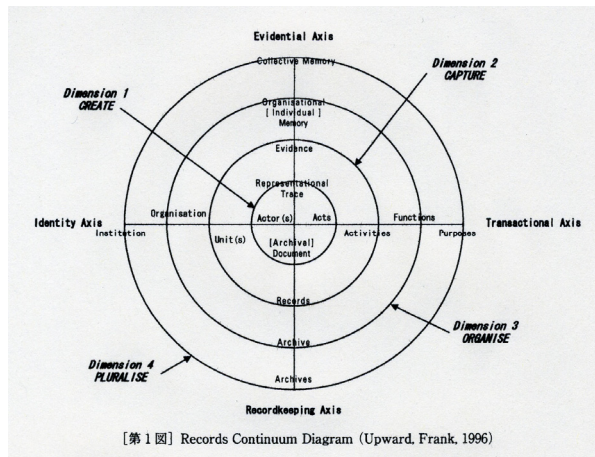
Evidential Axis

Collective Memory

Dimension 2
CAPTURE

Dimension 1
CREATE

Organisational
[Individual]
Memory

Evidence

Representational
Trace

Identity Axis

Organisation

Actor(s)

Acts

Functions

Transactional Axis

Institution

Unit(s)

Activities

Purposes

[Archival]
Document

Records

Dimension 3
ORGANISE

Archive

Dimension 4
PLURALISE

Archives

Recordkeeping Axis

[第1図] Records Continuum Diagram (Upward, Frank, 1996)